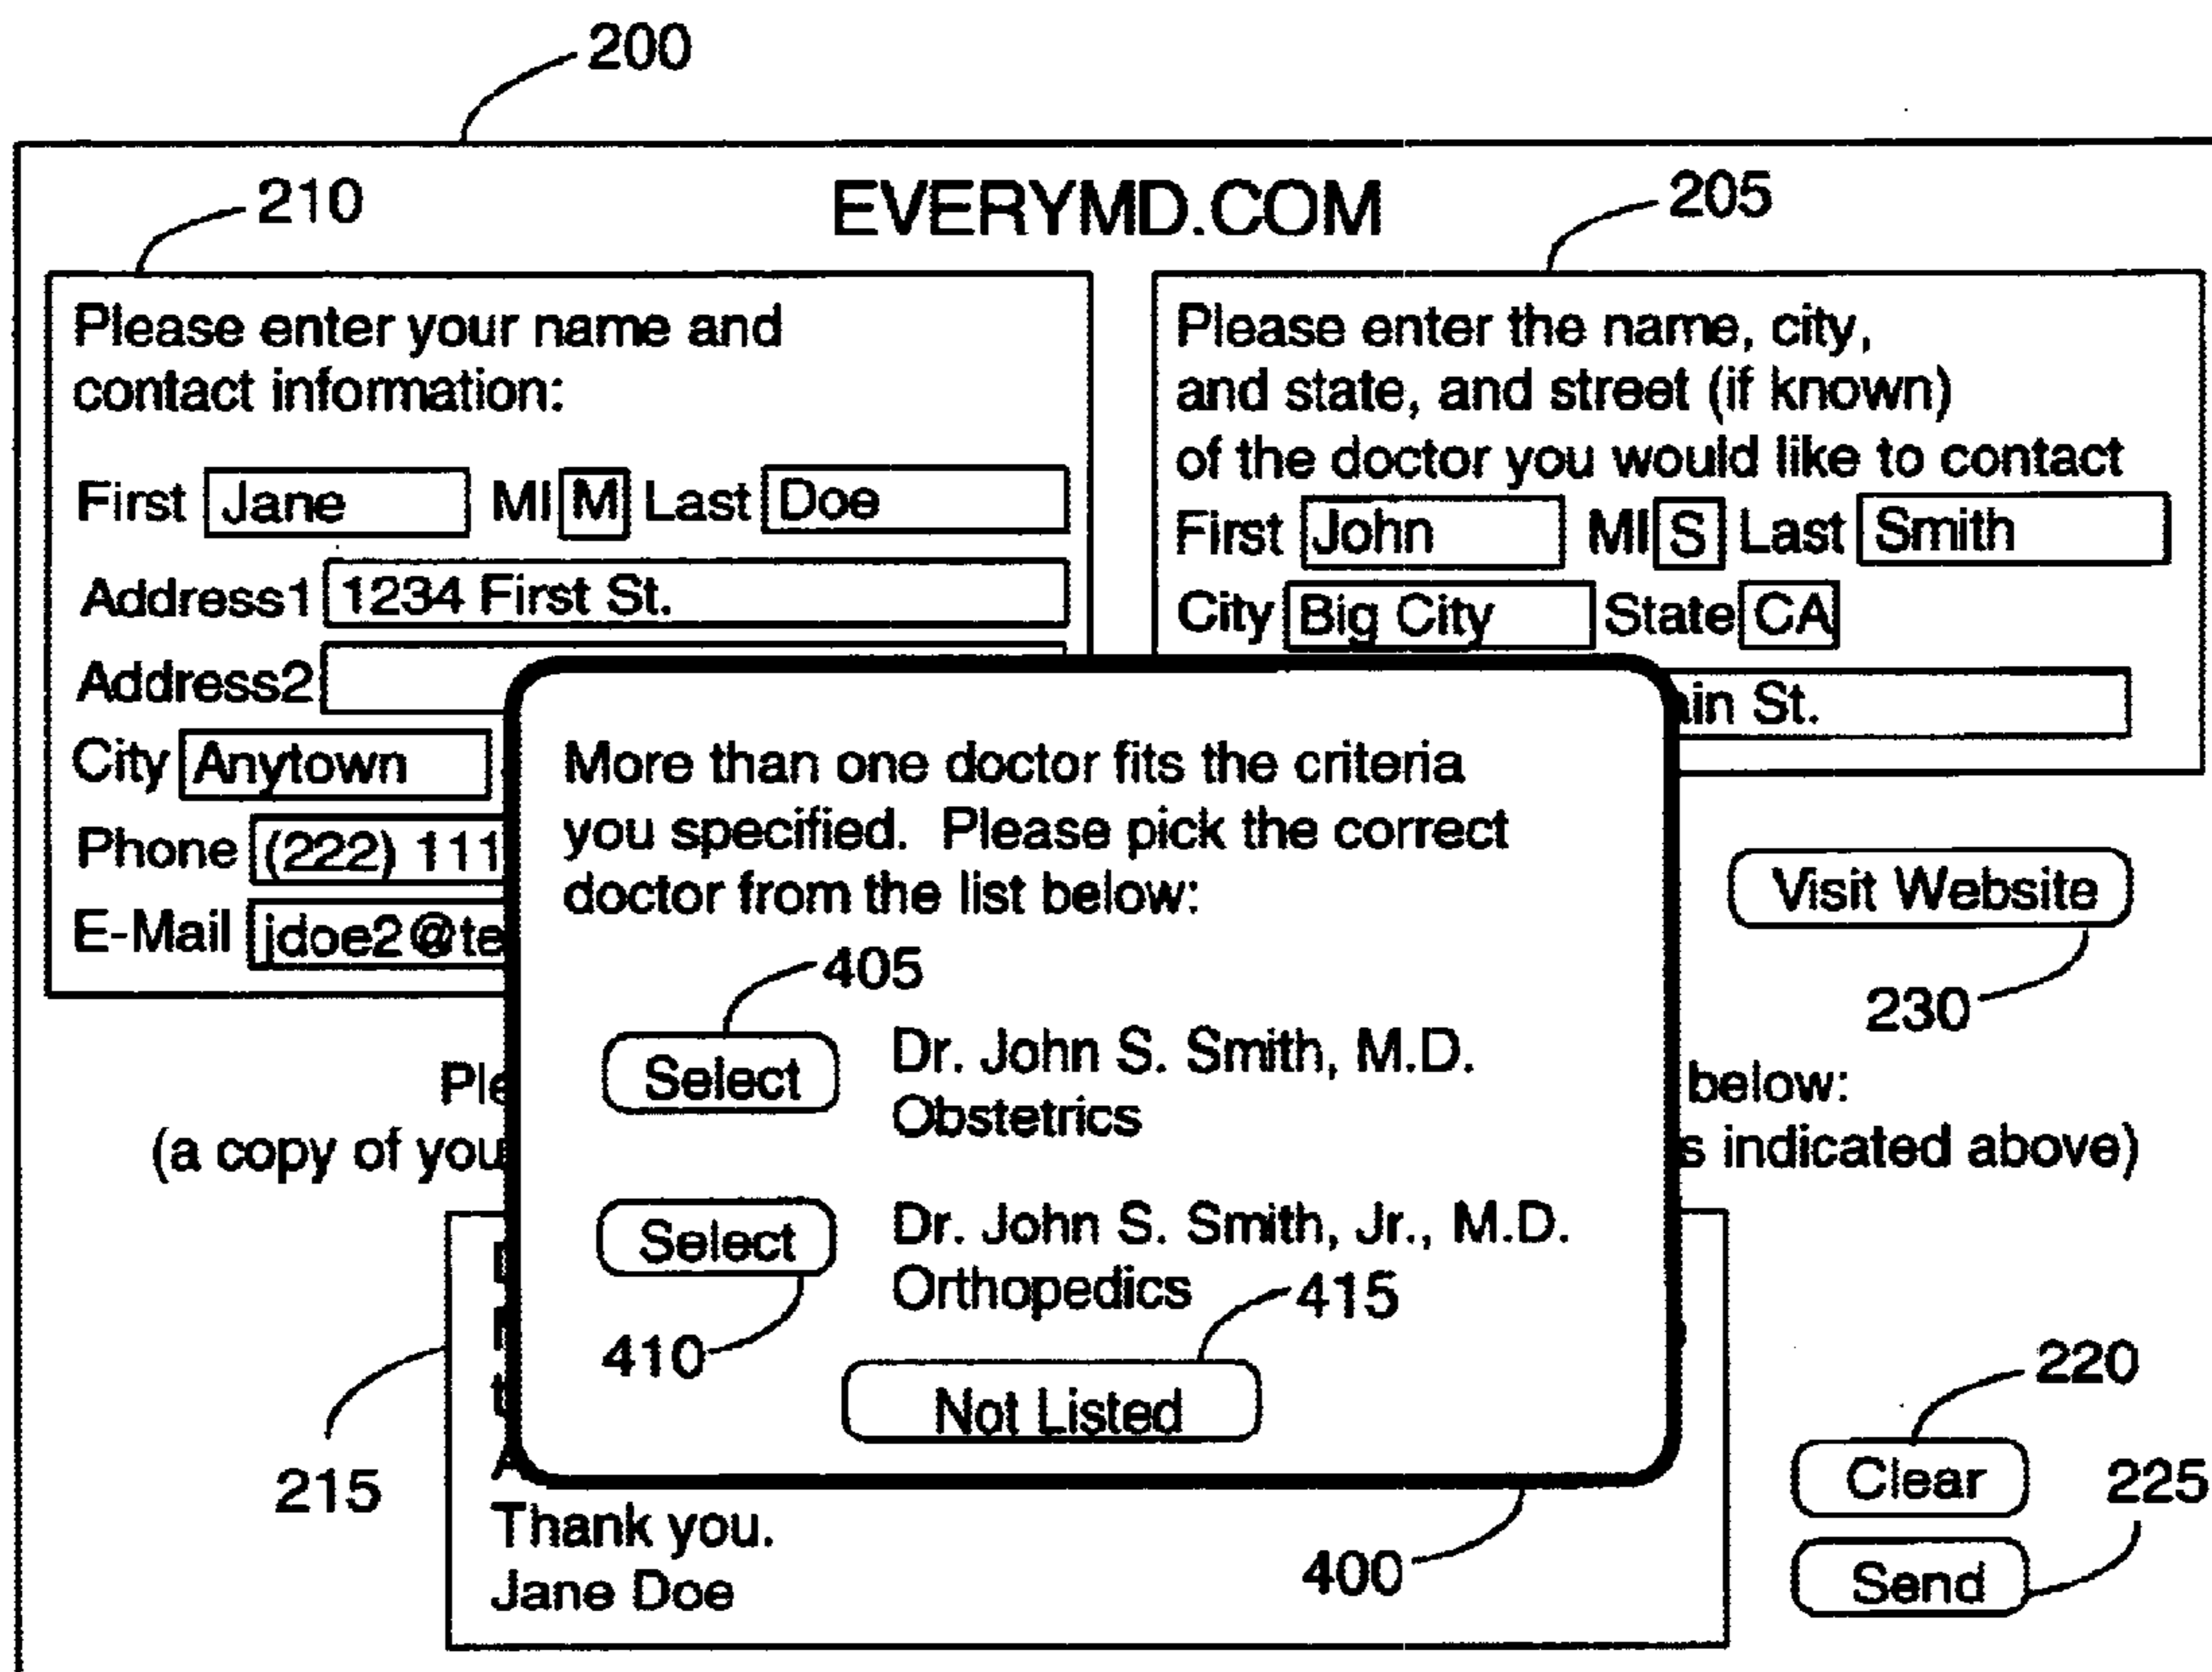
200

210

EVERYMD.COM

205

Please enter your name and contact information:

First Jane MI M Last Doe

Address1 1234 First St.

Address2

City Anytown

Phone (222) 111

E-Mail jdoe2@te

Please enter the name, city, and state, and street (if known) of the doctor you would like to contact

First John MI S Last Smith

City Big City State CA

in St.

More than one doctor fits the criteria you specified. Please pick the correct doctor from the list below:

405

Select Dr. John S. Smith, M.D. Obstetrics

Select Dr. John S. Smith, Jr., M.D. Orthopedics

415

410

Not Listed

Visit Website

230

Ple below:

(a copy of you s indicated above)

215

Thank you.
Jane Doe

400

220

Clear

225

Send